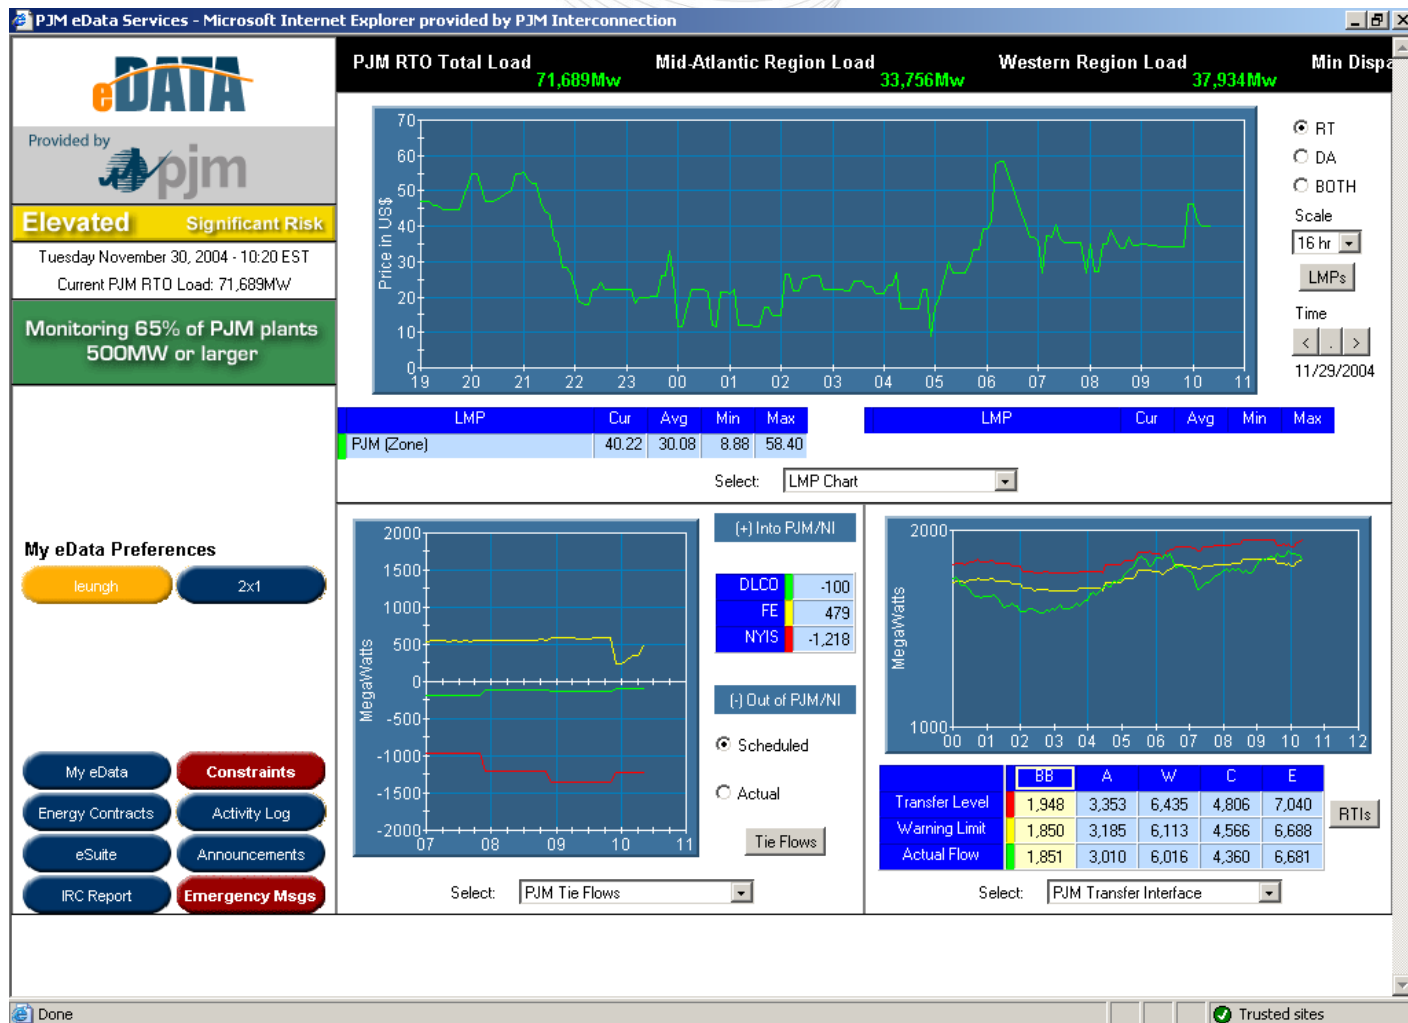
PJM eData Services - Microsoft Internet Explorer provided by PJM Interconnection

eDATA

Provided by pjm

Elevated Significant Risk

Tuesday November 30, 2004 - 10:20 EST

Current PJM RTO Load: 71,689MW

Monitoring 65% of PJM plants 500MW or larger

PJM RTO Total Load 71,689Mw Mid-Atlantic Region Load 33,756Mw Western Region Load 37,934Mw Min Dispa

Price in US$

70 60 50 40 30 20 10 0

19 20 21 22 23 00 01 02 03 04 05 06 07 08 09 10 11

RT
DA
BOTH
Scale
16 hr
LMPs
Time
< . >
11/29/2004

| LMP | Cur | Avg | Min | Max |
|---|---|---|---|---|
| PJM (Zone) | 40.22 | 30.08 | 8.88 | 58.40 |

| LMP | Cur | Avg | Min | Max |
|---|---|---|---|---|

Select: LMP Chart

My eData Preferences

leungh 2x1

MegaWatts

2000 1500 1000 500 0 -500 -1000 -1500 -2000

07 08 09 10 11

(+) Into PJM/NI

| DLCO | -100 |
|---|---|
| FE | 479 |
| NYIS | -1,218 |

(-) Out of PJM/NI

Scheduled

Actual

Tie Flows

Select: PJM Tie Flows

MegaWatts

2000

1000

00 01 02 03 04 05 06 07 08 09 10 11 12

| | BB | A | W | C | E |
|---|---|---|---|---|---|
| Transfer Level | 1,948 | 3,353 | 6,435 | 4,806 | 7,040 |
| Warning Limit | 1,850 | 3,185 | 6,113 | 4,566 | 6,688 |
| Actual Flow | 1,851 | 3,010 | 6,016 | 4,360 | 6,681 |

RTIs

Select: PJM Transfer Interface

My eData Constraints
Energy Contracts Activity Log
eSuite Announcements
IRC Report Emergency Msgs

Done

Trusted sites